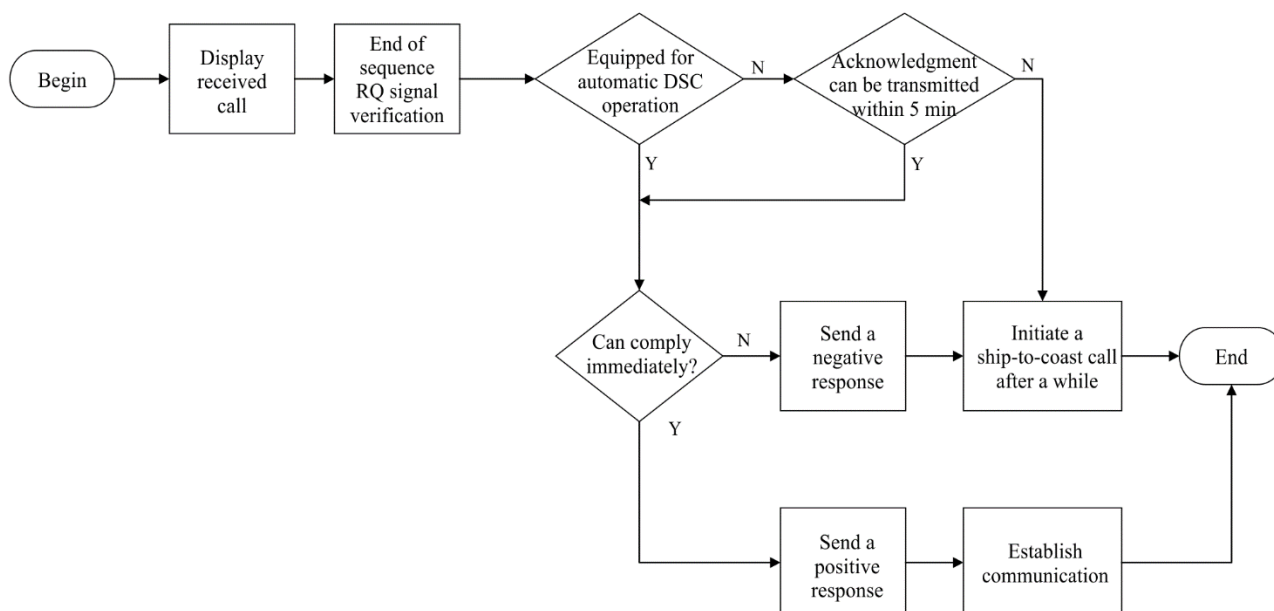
Begin

Display received call

End of sequence RQ signal verification

Equipped for automatic DSC operation

N

Acknowledgment can be transmitted within 5 min

N

Y

Y

Can comply immediately?

N

Send a negative response

Initiate a ship-to-coast call after a while

End

Y

Send a positive response

Establish communication